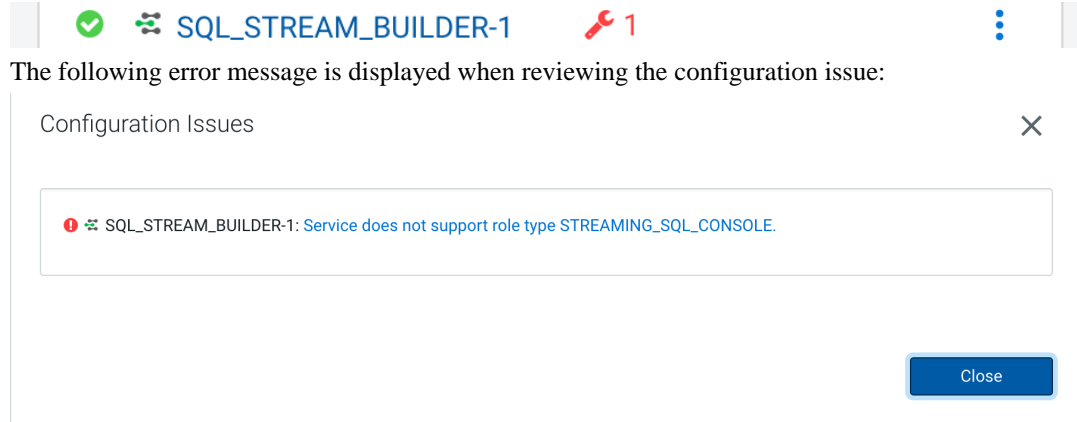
SQL_STREAM_BUILDER-1 1

The following error message is displayed when reviewing the configuration issue:

Configuration Issues

SQL_STREAM_BUILDER-1: Service does not support role type STREAMING_SQL_CONSOLE.

Close